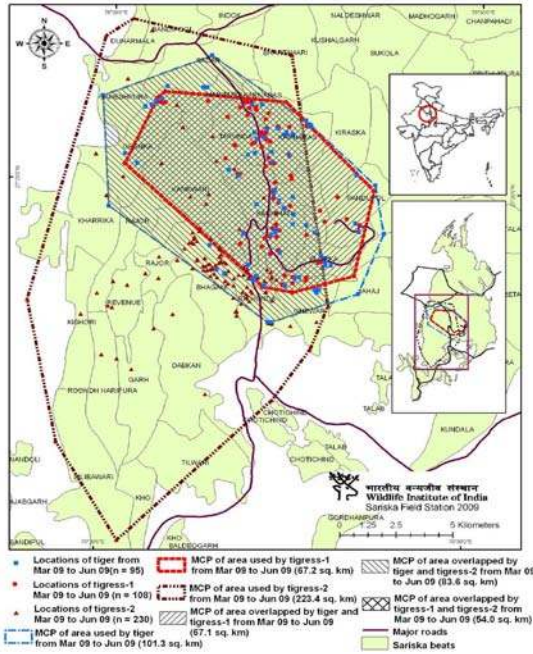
W N E S

INDOK
NALDESHWAR
MADHOGARH
CHANPAHADI
DUHARMALA
KUSHALGARH
BHANGARH
KIRASKA
KHARRIKA
RAJOR
REVENUE
AKBHORI
GARH
DABKAN
ROONDH HARIPURA
TILWARI
NANDOLI
SILIBANARI
KHO
KHO
BALDEOGARH
KUNDALA
TALAB
CHOTICHHOD
CHOTICHHOD
TALAB
BHAGANI
GOREHANPURA

भारतीय वन्यजीव संस्थान
Wildlife Institute of India
Sariska Field Station 2009

0 1.25 2.5 5 Kilometers

Locations of tiger from Mar 09 to Jun 09 (n = 95)
Locations of tigress-1 Mar 09 to Jun 09 (n = 108)
Locations of tigress-2 Mar 09 to Jun 09 (n = 230)
MCP of area used by tiger from Mar 09 to Jun 09 (101.3 sq. km)
MCP of area used by tigress-1 from Mar 09 to Jun 09 (67.2 sq. km)
MCP of area used by tigress-2 from Mar 09 to Jun 09 (223.4 sq. km)
MCP of area overlapped by tiger and tigress-1 from Mar 09 to Jun 09 (67.1 sq. km)
MCP of area overlapped by tiger and tigress-2 from Mar 01 to Jun 09 (83.6 sq. km)
MCP of area overlapped by tigress-1 and tigress-2 from Mar 09 to Jun 09 (54.0 sq. km)
Major roads
Sariska beats